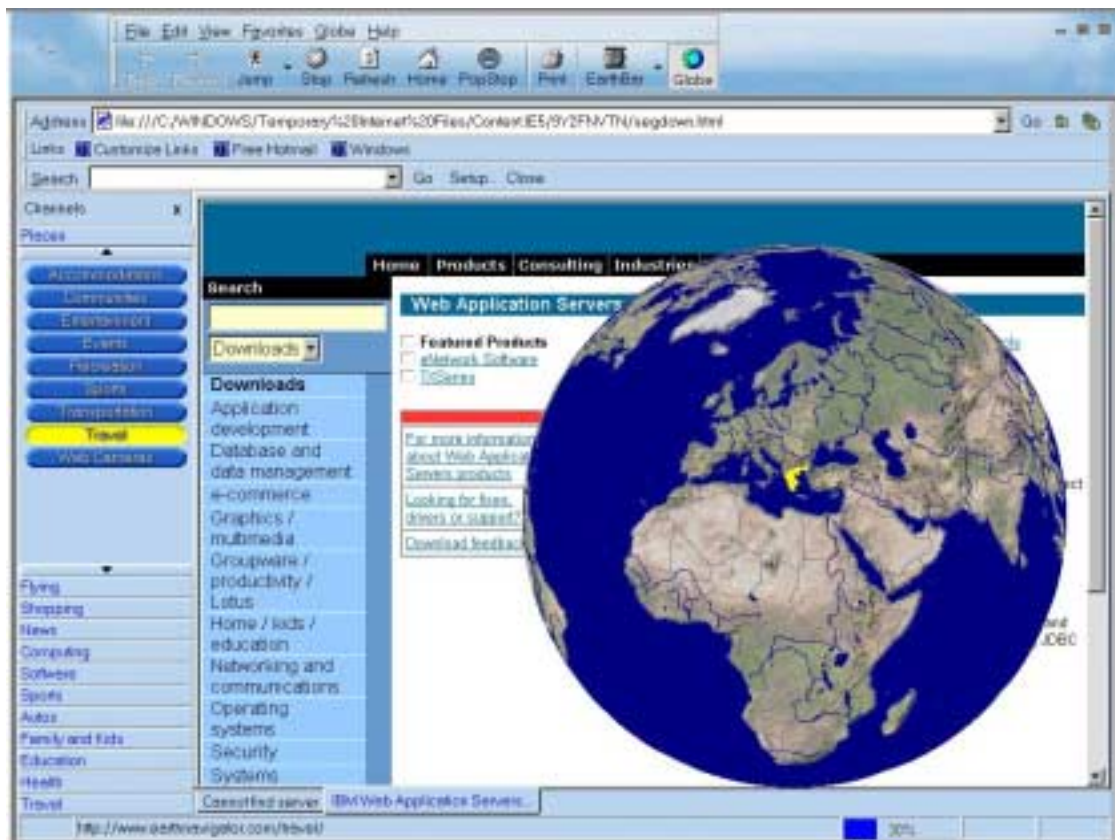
File Edit View Favorites Globe Help

Back Forward Jump Stop Refresh Home PopStop Print EarthBar Globe

Address file:///C:/WINDOWS/Temporary%20Internet%20Files/Content.IE5/9V2FNVTN/segdown.html Go

Links Customize Links Free Hotmail Windows

Search Go Setup Close

Channels x
Places

Accommodations
Communities
Entertainment
Events
Recreation
Sports
Transportation
Travel
Web Cameras

Flying
Shopping
News
Computing
Software
Sports
Autos
Family and Kids
Education
Health
Travel

Home Products Consulting Industries

Search

Downloads

Downloads
Application development
Database and data management
e-commerce
Graphics / multimedia
Groupware / productivity / Lotus
Home / kids / education
Networking and communications
Operating systems
Security
Systems

Web Application Servers

Featured Products
eNetwork Software
TXSeries

For more information about Web Applicat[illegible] Servers products

Looking for fixes, drivers or support?

Download feedbac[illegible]

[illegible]ds

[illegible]ct

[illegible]nd
JDBC

Cannot find server IBM Web Application Servers

http://www.earthnavigator.com/travel/ 30%